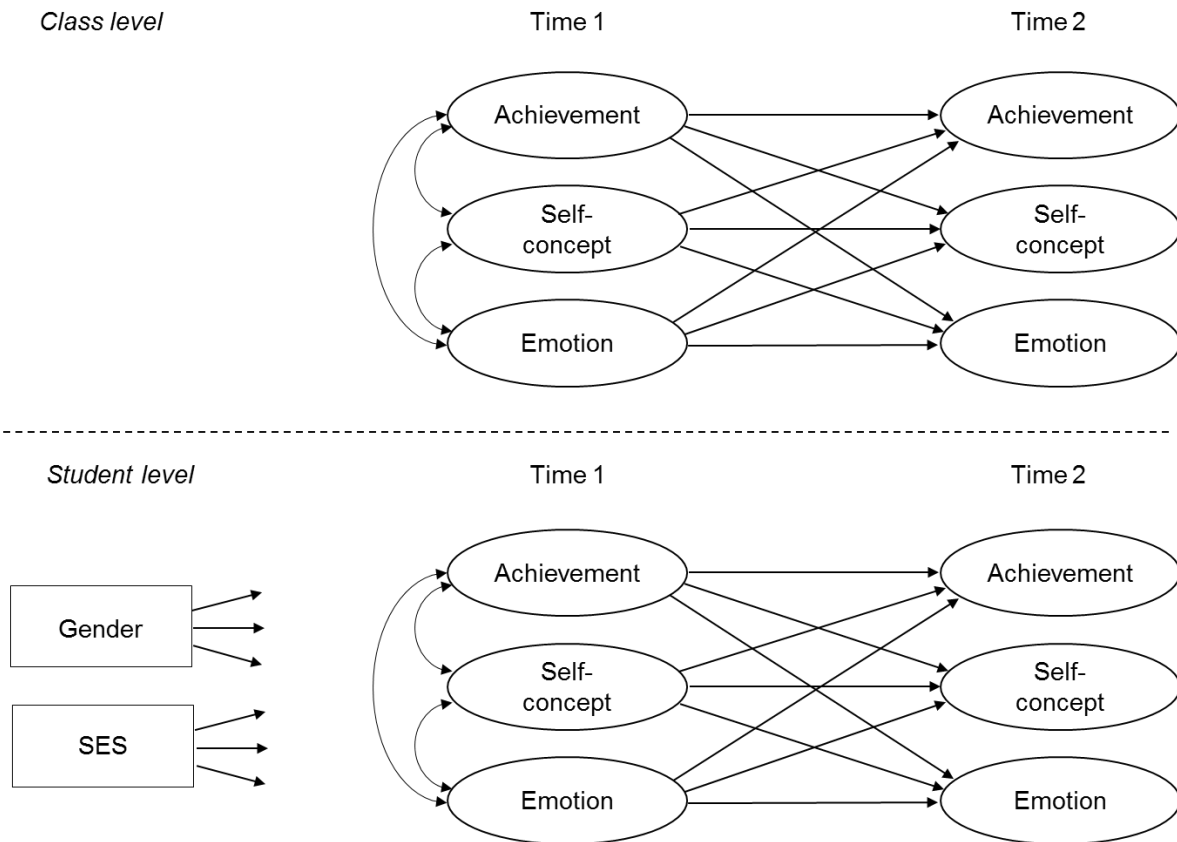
Class level

Time 1

Time 2

Achievement

Achievement

Self-concept

Self-concept

Emotion

Emotion

Student level

Time 1

Time 2

Gender

SES

Achievement

Achievement

Self-concept

Self-concept

Emotion

Emotion